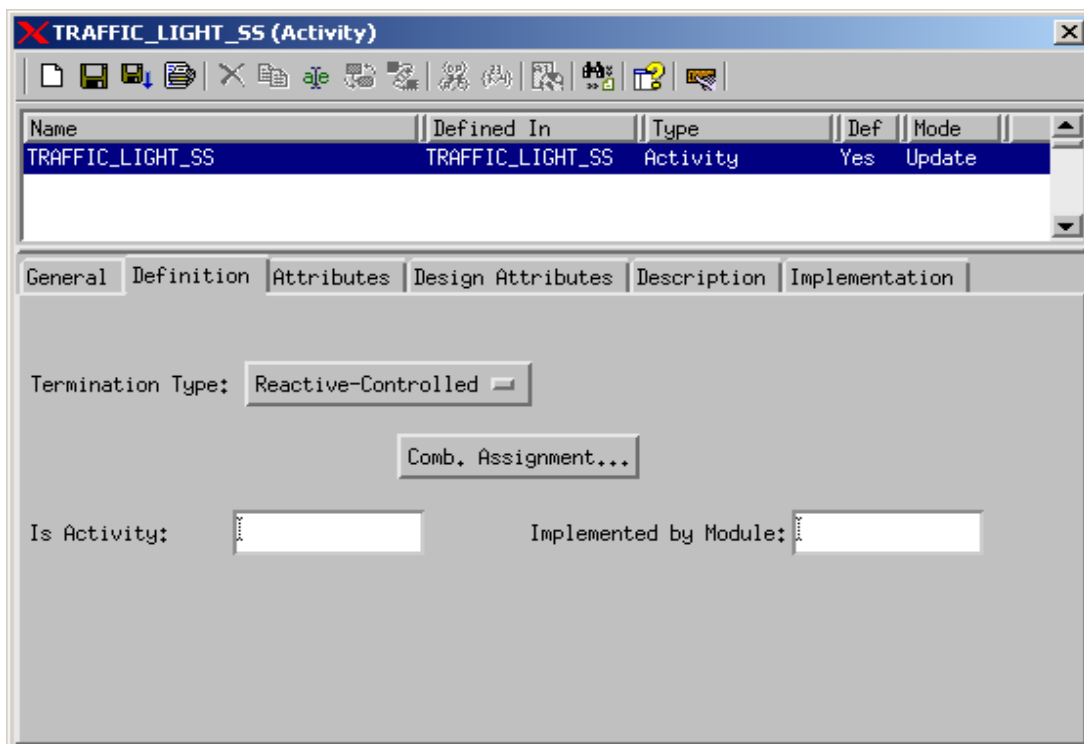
TRAFFIC_LIGHT_SS (Activity)

| Name | Defined In | Type | Def | Mode |
|---|---|---|---|---|
| TRAFFIC_LIGHT_SS | TRAFFIC_LIGHT_SS | Activity | Yes | Update |

General | Definition | Attributes | Design Attributes | Description | Implementation

Termination Type: Reactive-Controlled

Comb. Assignment...

Is Activity:

Implemented by Module: